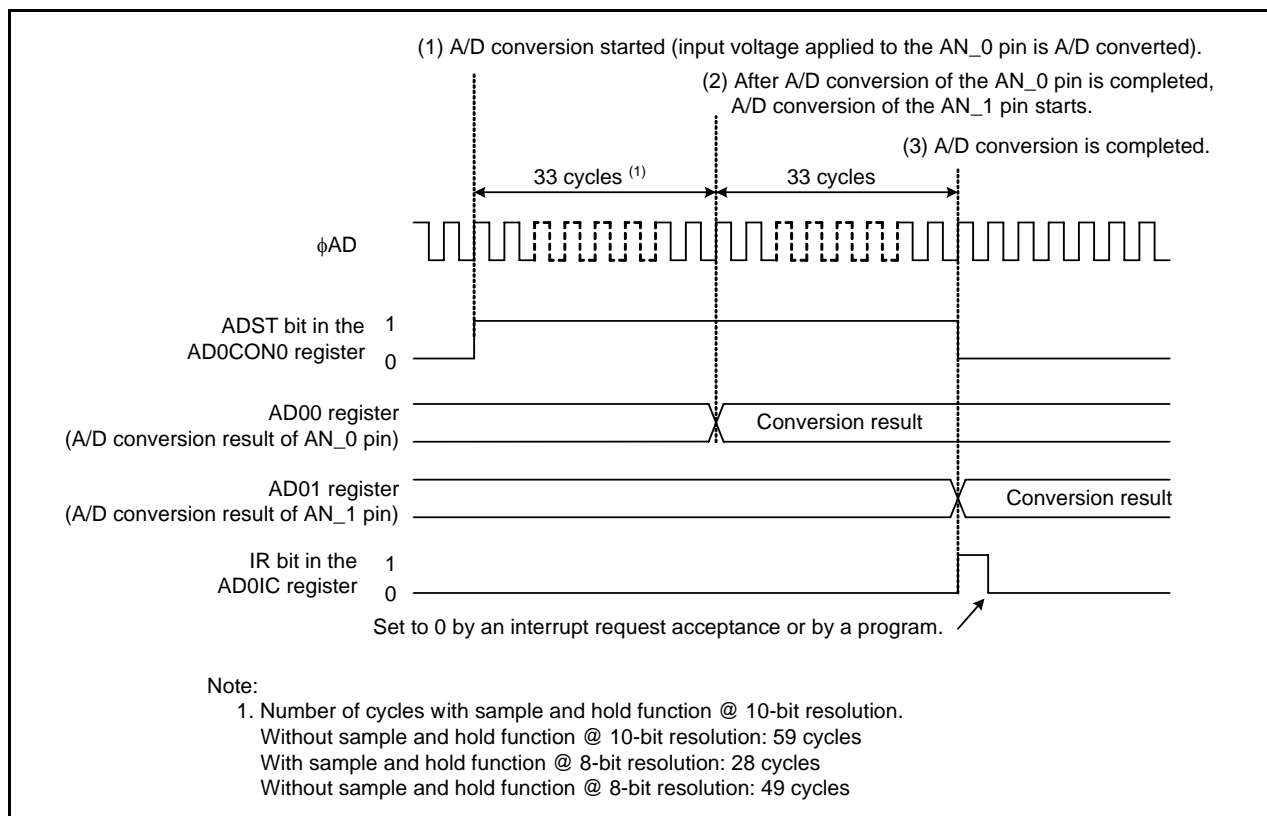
(1) A/D conversion started (input voltage applied to the AN_0 pin is A/D converted).

(2) After A/D conversion of the AN_0 pin is completed, A/D conversion of the AN_1 pin starts.

(3) A/D conversion is completed.

33 cycles $^{(1)}$

33 cycles

$\phi$AD

ADST bit in the AD0CON0 register

1

0

AD00 register (A/D conversion result of AN_0 pin)

Conversion result

AD01 register (A/D conversion result of AN_1 pin)

Conversion result

IR bit in the AD0IC register

1

0

Set to 0 by an interrupt request acceptance or by a program.

Note:
1. Number of cycles with sample and hold function @ 10-bit resolution.
Without sample and hold function @ 10-bit resolution: 59 cycles
With sample and hold function @ 8-bit resolution: 28 cycles
Without sample and hold function @ 8-bit resolution: 49 cycles